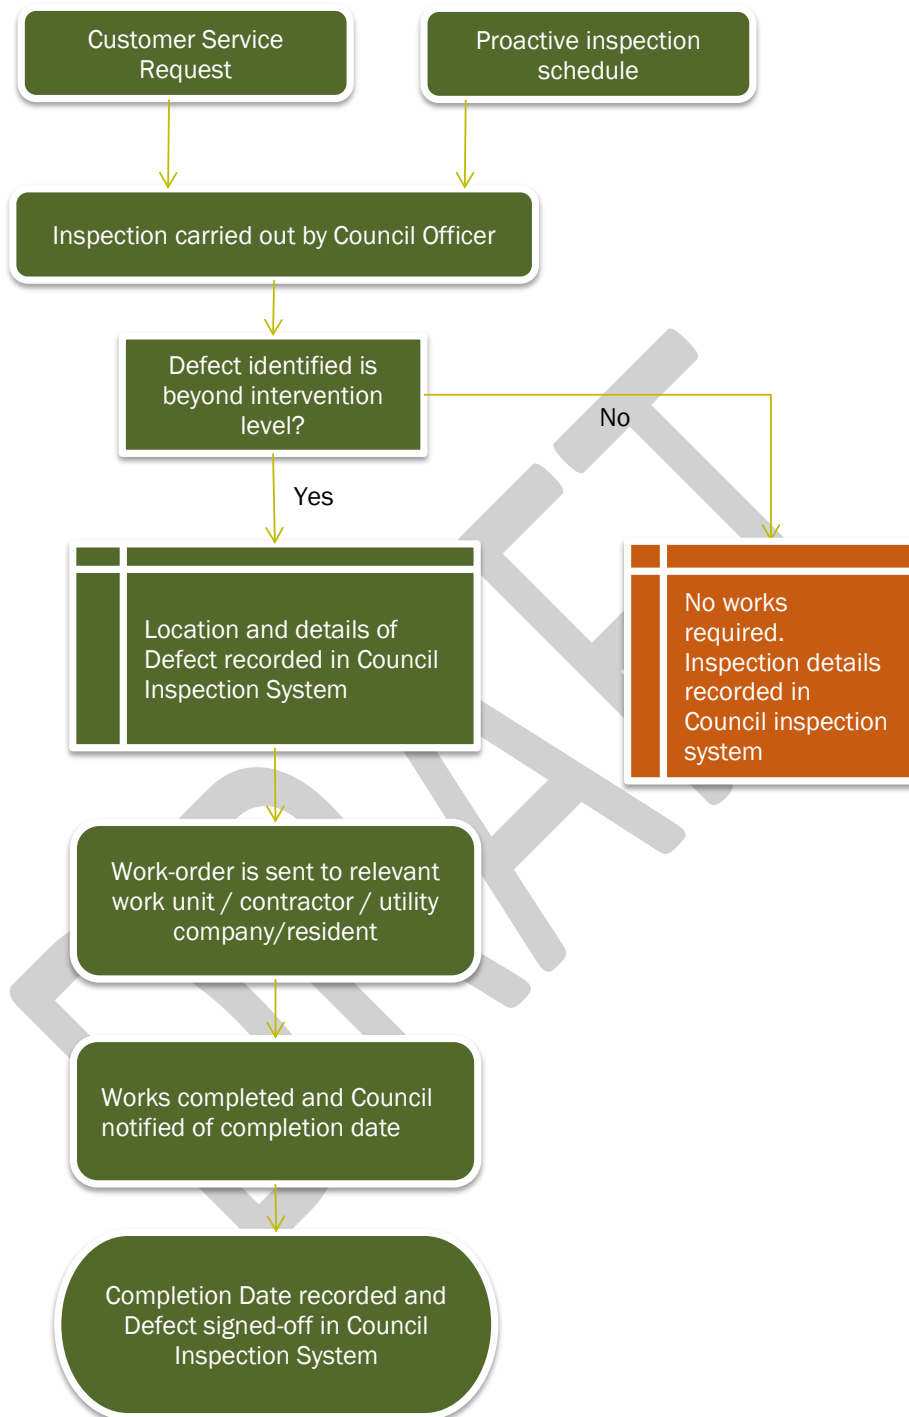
Customer Service Request

Proactive inspection schedule

Inspection carried out by Council Officer

Defect identified is beyond intervention level?

No

Yes

Location and details of Defect recorded in Council Inspection System

No works required. Inspection details recorded in Council inspection system

Work-order is sent to relevant work unit / contractor / utility company/resident

Works completed and Council notified of completion date

Completion Date recorded and Defect signed-off in Council Inspection System

DRAFT